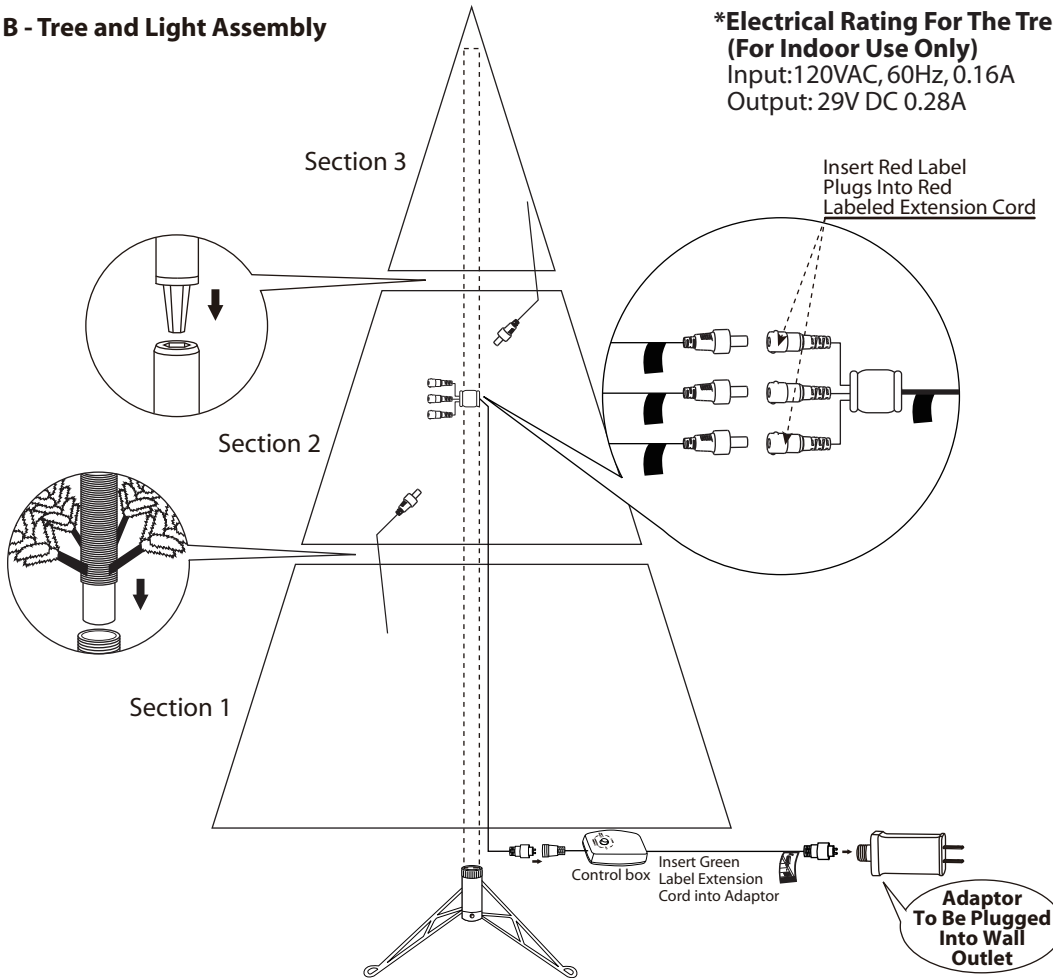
B - Tree and Light Assembly

*Electrical Rating For The Tre
(For Indoor Use Only)
Input:120VAC, 60Hz, 0.16A
Output: 29V DC 0.28A

Section 3

Insert Red Label Plugs Into Red Labeled Extension Cord

Section 2

Section 1

Control box

Insert Green Label Extension Cord into Adaptor

Adaptor To Be Plugged Into Wall Outlet